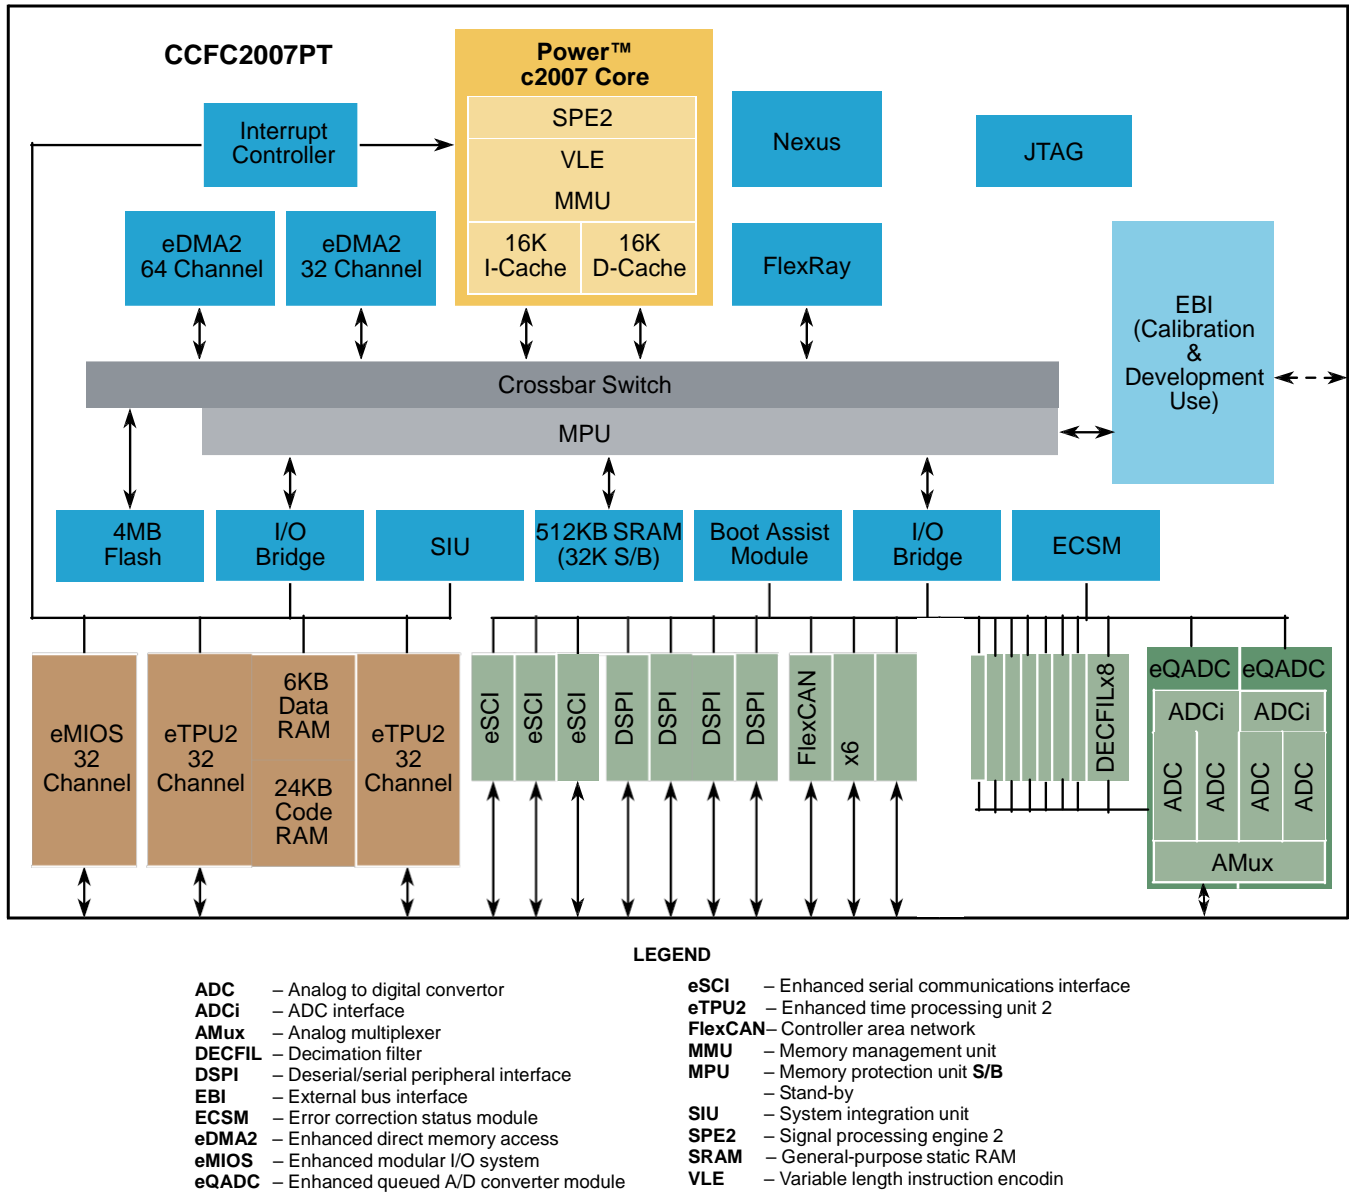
CCFC2007PT

Power™ c2007 Core

SPE2

VLE

MMU

16K I-Cache

16K D-Cache

Interrupt Controller

Nexus

JTAG

eDMA2 64 Channel

eDMA2 32 Channel

FlexRay

EBI (Calibration & Development Use)

Crossbar Switch

MPU

4MB Flash

I/O Bridge

SIU

512KB SRAM (32K S/B)

Boot Assist Module

I/O Bridge

ECSM

eMIOS 32 Channel

eTPU2 32 Channel

6KB Data RAM

24KB Code RAM

eTPU2 32 Channel

eSCI

eSCI

eSCI

DSPI

DSPI

DSPI

DSPI

FlexCAN

x6

DECFILx8

eQADC

eQADC

ADCi

ADCi

ADC

ADC

ADC

ADC

AMux

LEGEND

**ADC** – Analog to digital convertor
**ADCi** – ADC interface
**AMux** – Analog multiplexer
**DECFIL** – Decimation filter
**DSPI** – Deserial/serial peripheral interface
**EBI** – External bus interface
**ECSM** – Error correction status module
**eDMA2** – Enhanced direct memory access
**eMIOS** – Enhanced modular I/O system
**eQADC** – Enhanced queued A/D converter module

**eSCI** – Enhanced serial communications interface
**eTPU2** – Enhanced time processing unit 2
**FlexCAN**– Controller area network
**MMU** – Memory management unit
**MPU** – Memory protection unit **S/B**
– Stand-by
**SIU** – System integration unit
**SPE2** – Signal processing engine 2
**SRAM** – General-purpose static RAM
**VLE** – Variable length instruction encodin